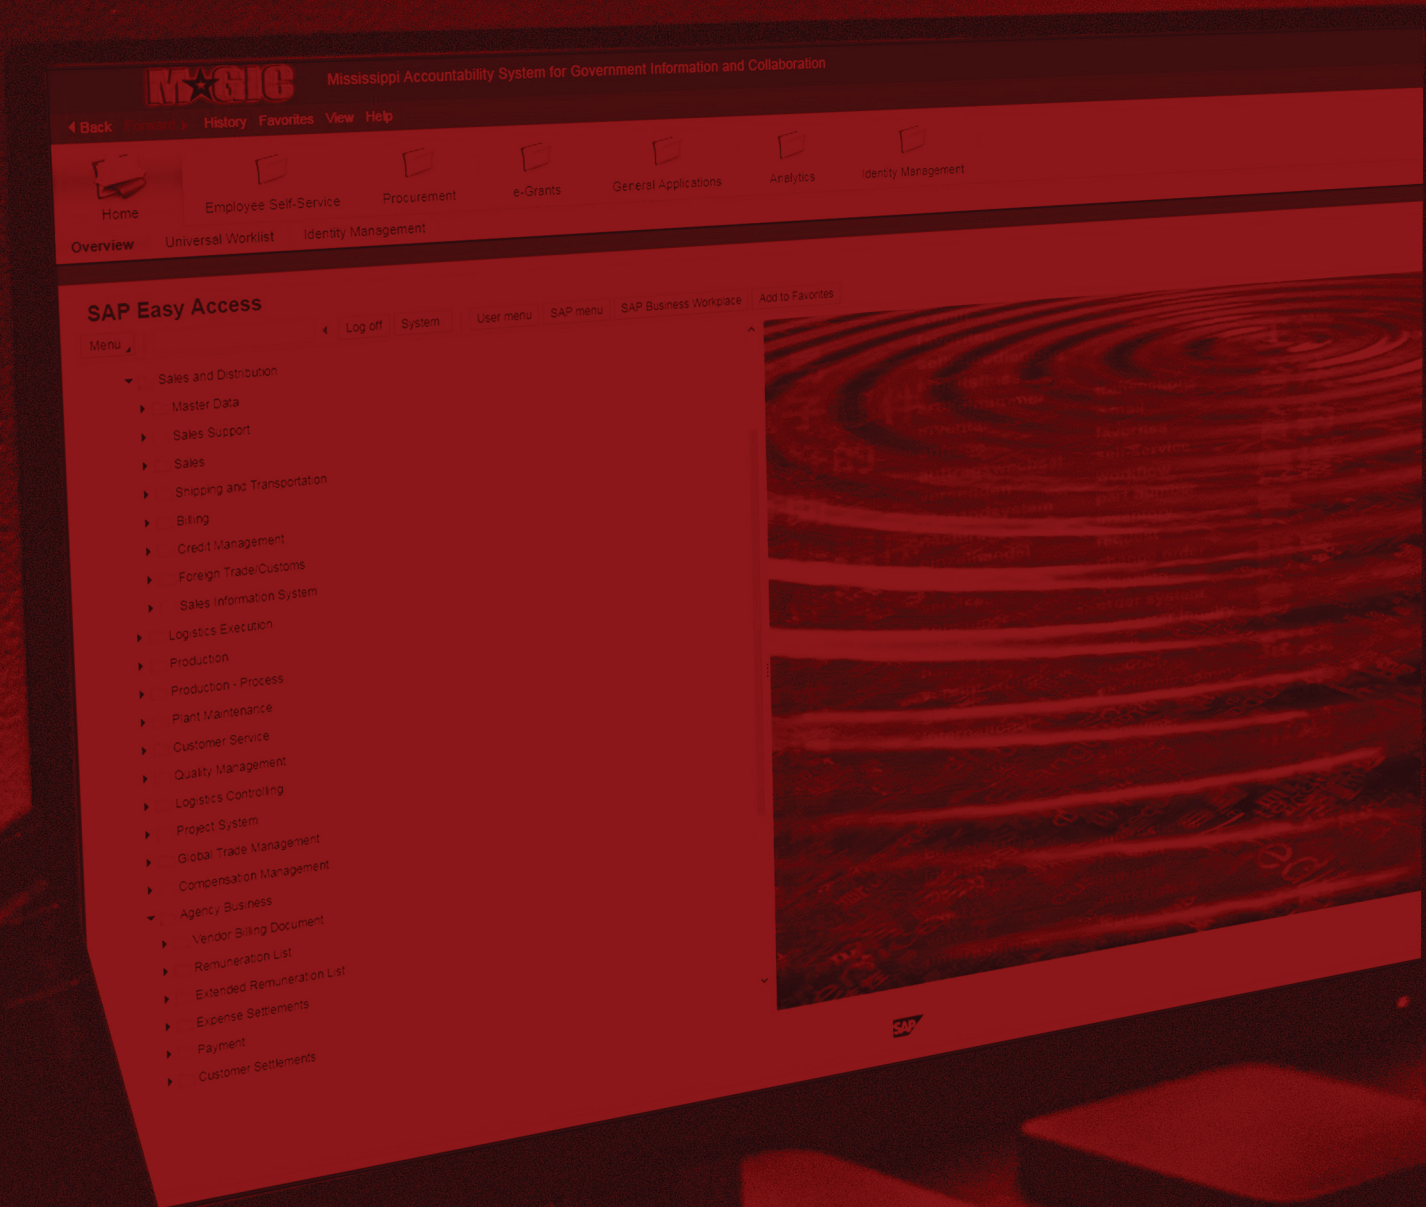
MAGIC Mississippi Accountability System for Government Information and Collaboration

Back Forward History Favorites View Help

Home Employee Self-Service Procurement e-Grants General Applications Analytics Identity Management

Overview Universal Worklist Identity Management

SAP Easy Access

Menu Log off System User menu SAP menu SAP Business Workplace Add to Favorites

Sales and Distribution
Master Data
Sales Support
Sales
Shipping and Transportation
Billing
Credit Management
Foreign Trade/Customs
Sales Information System
Logistics Execution
Production
Production - Process
Plant Maintenance
Customer Service
Quality Management
Logistics Controlling
Project System
Global Trade Management
Compensation Management
Agency Business
Vendor Billing Document
Remuneration List
Extended Remuneration List
Expense Settlements
Payment
Customer Settlements

SAP